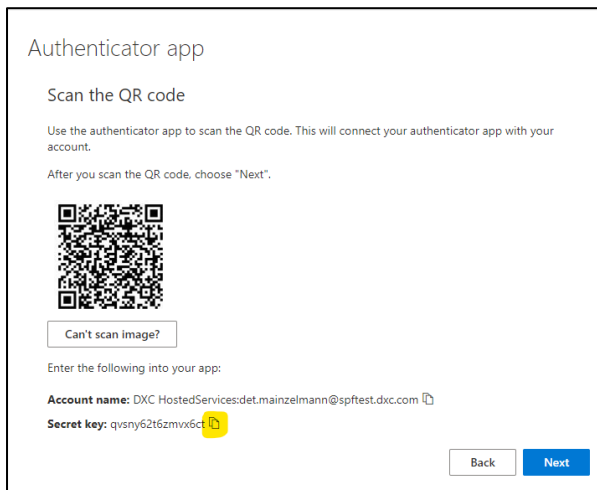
Authenticator app

Scan the QR code

Use the authenticator app to scan the QR code. This will connect your authenticator app with your account.

After you scan the QR code, choose "Next".

Can't scan image?

Enter the following into your app:

Account name: DXC HostedServices:det.mainzelmann@spftest.dxc.com

Secret key: qvsny62t6zmvx6ct

Back

Next